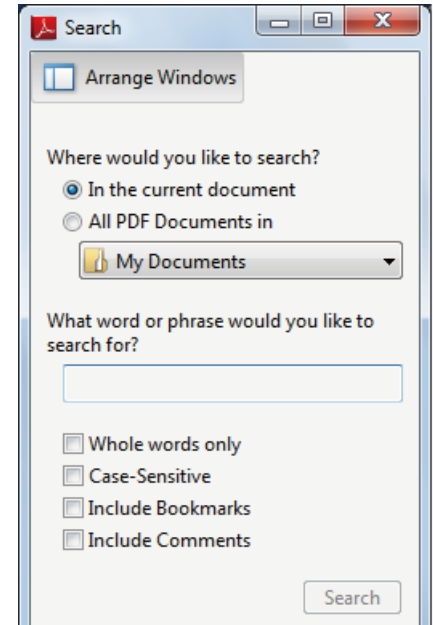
Search

Arrange Windows

Where would you like to search?

In the current document

All PDF Documents in

My Documents

What word or phrase would you like to search for?

Whole words only

Case-Sensitive

Include Bookmarks

Include Comments

Search